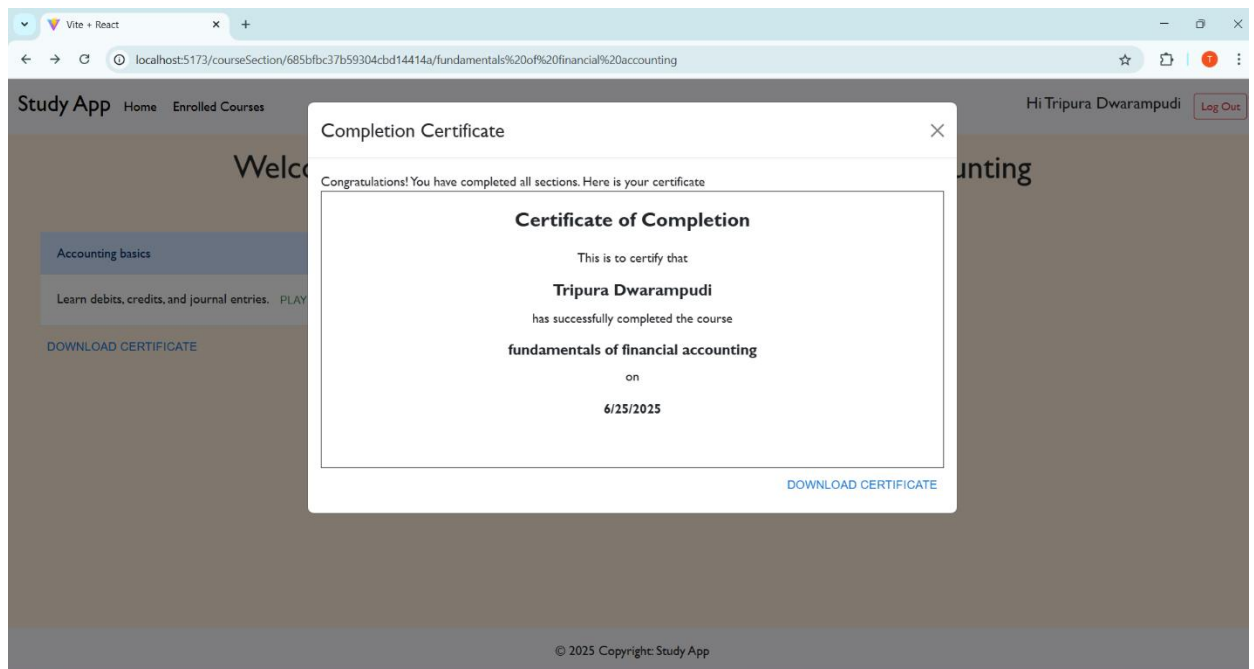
Vite + React

localhost:5173/courseSection/685bfbc37b59304cbd14414a/fundamentals%20of%20financial%20accounting

T

Study App Home Enrolled Courses

Hi Tripura Dwarampudi Log Out

Welc

unting

Accounting basics

Learn debits, credits, and journal entries. PLAY

DOWNLOAD CERTIFICATE

Completion Certificate

Congratulations! You have completed all sections. Here is your certificate

Certificate of Completion

This is to certify that

Tripura Dwarampudi

has successfully completed the course

fundamentals of financial accounting

on

6/25/2025

DOWNLOAD CERTIFICATE

© 2025 Copyright: Study App